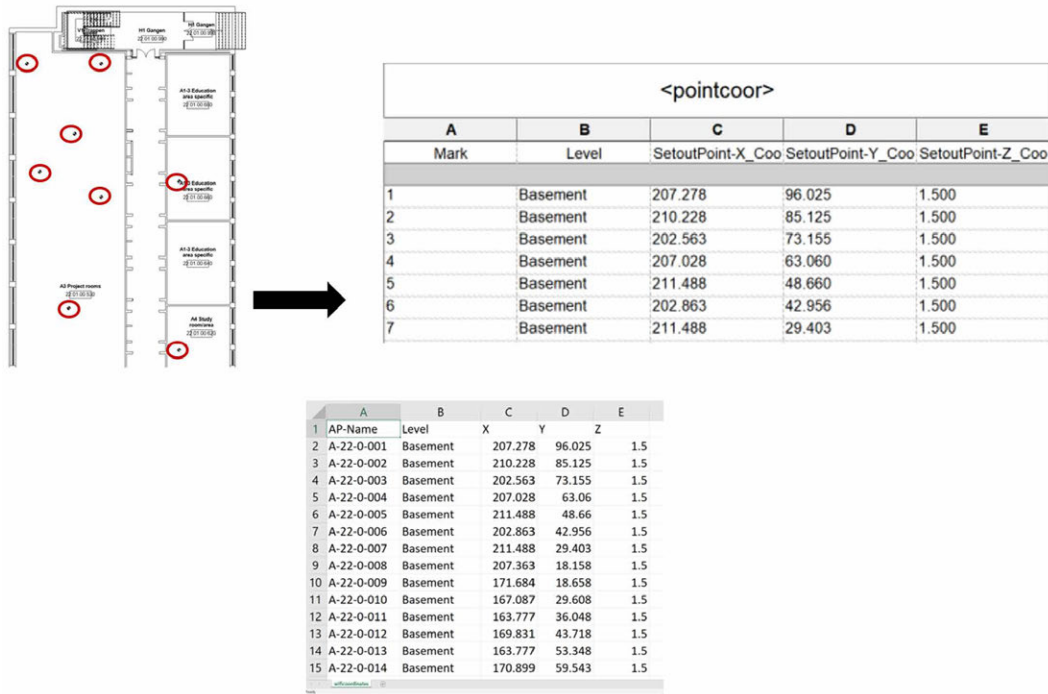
V1 Gangen
22 01 00 030

H1 Gangen
22 01 00 030

H3 Gangen
22 01 00 030

A1-3 Education area specific
22 01 00 030

A1-3 Education area specific
22 01 00 030

A1-3 Education area specific
22 01 00 030

A3 Project rooms
22 01 00 030

A4 Study room/area
22 01 00 030

<pointcoor>

| A | B | C | D | E |
|---|---|---|---|---|
| Mark | Level | SetoutPoint-X_Coo | SetoutPoint-Y_Coo | SetoutPoint-Z_Coo |
| | | | | |
| 1 | Basement | 207.278 | 96.025 | 1.500 |
| 2 | Basement | 210.228 | 85.125 | 1.500 |
| 3 | Basement | 202.563 | 73.155 | 1.500 |
| 4 | Basement | 207.028 | 63.060 | 1.500 |
| 5 | Basement | 211.488 | 48.660 | 1.500 |
| 6 | Basement | 202.863 | 42.956 | 1.500 |
| 7 | Basement | 211.488 | 29.403 | 1.500 |

| | A | B | C | D | E |
|---|---|---|---|---|---|
| 1 | AP-Name | Level | X | Y | Z |
| 2 | A-22-0-001 | Basement | 207.278 | 96.025 | 1.5 |
| 3 | A-22-0-002 | Basement | 210.228 | 85.125 | 1.5 |
| 4 | A-22-0-003 | Basement | 202.563 | 73.155 | 1.5 |
| 5 | A-22-0-004 | Basement | 207.028 | 63.06 | 1.5 |
| 6 | A-22-0-005 | Basement | 211.488 | 48.66 | 1.5 |
| 7 | A-22-0-006 | Basement | 202.863 | 42.956 | 1.5 |
| 8 | A-22-0-007 | Basement | 211.488 | 29.403 | 1.5 |
| 9 | A-22-0-008 | Basement | 207.363 | 18.158 | 1.5 |
| 10 | A-22-0-009 | Basement | 171.684 | 18.658 | 1.5 |
| 11 | A-22-0-010 | Basement | 167.087 | 29.608 | 1.5 |
| 12 | A-22-0-011 | Basement | 163.777 | 36.048 | 1.5 |
| 13 | A-22-0-012 | Basement | 169.831 | 43.718 | 1.5 |
| 14 | A-22-0-013 | Basement | 163.777 | 53.348 | 1.5 |
| 15 | A-22-0-014 | Basement | 170.899 | 59.543 | 1.5 |

apcoordinates